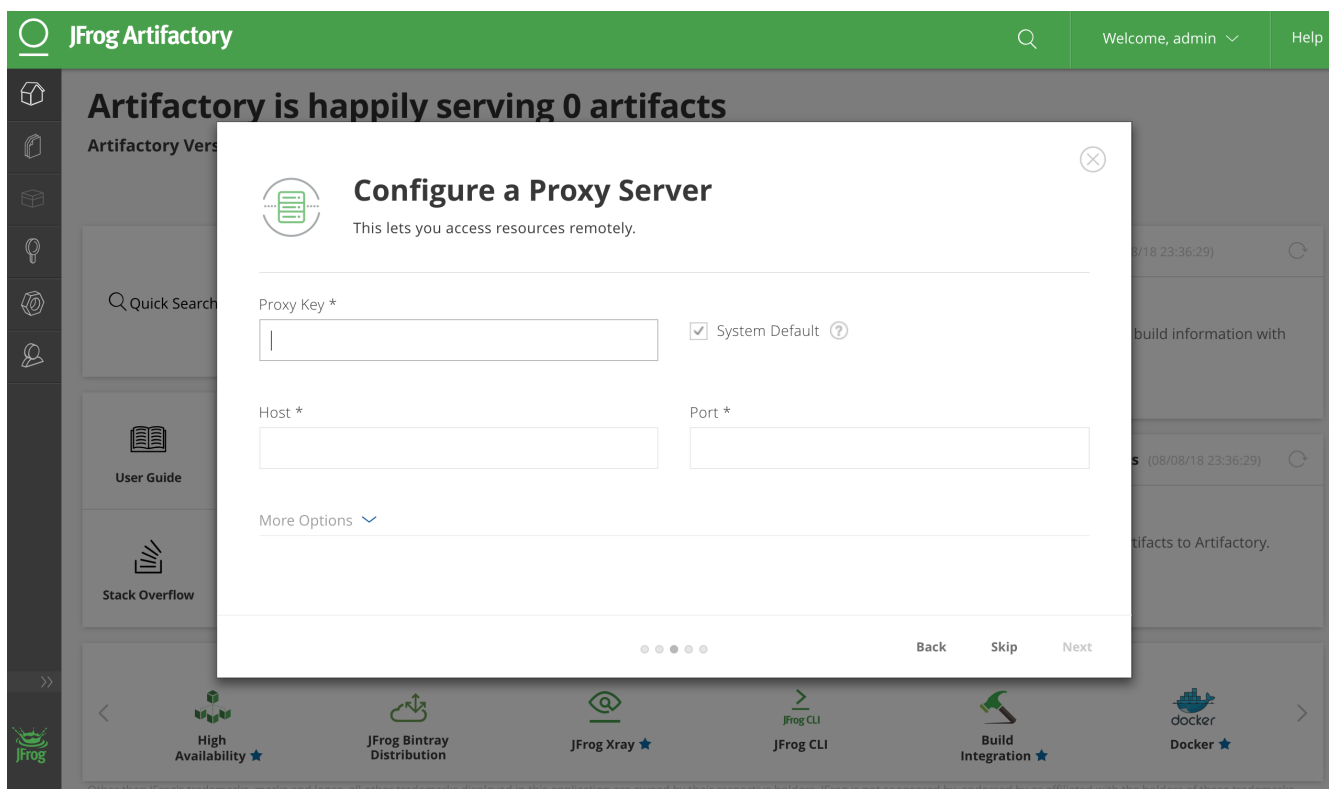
JFrog Artifactory

Welcome, admin

Help

Artifactory is happily serving 0 artifacts

Artifactory Vers

Quick Search

User Guide

Stack Overflow

8/18 23:36:29)

build information with

s (08/08/18 23:36:29)

tifacts to Artifactory.

Configure a Proxy Server

This lets you access resources remotely.

Proxy Key *

System Default

Host *

Port *

More Options

Back

Skip

Next

High Availability

JFrog Bintray Distribution

JFrog Xray

JFrog CLI

JFrog CLI

Build Integration

docker

Docker

JFrog

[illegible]